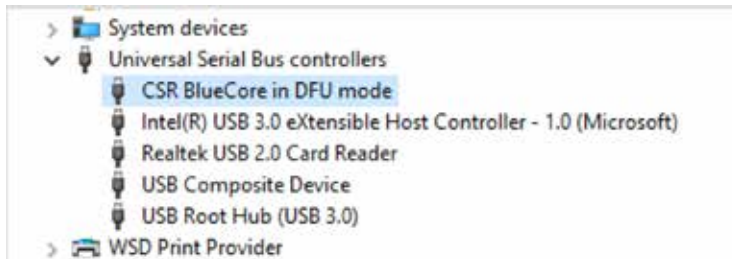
System devices
Universal Serial Bus controllers
CSR BlueCore in DFU mode
Intel(R) USB 3.0 eXtensible Host Controller - 1.0 (Microsoft)
Realtek USB 2.0 Card Reader
USB Composite Device
USB Root Hub (USB 3.0)
WSD Print Provider